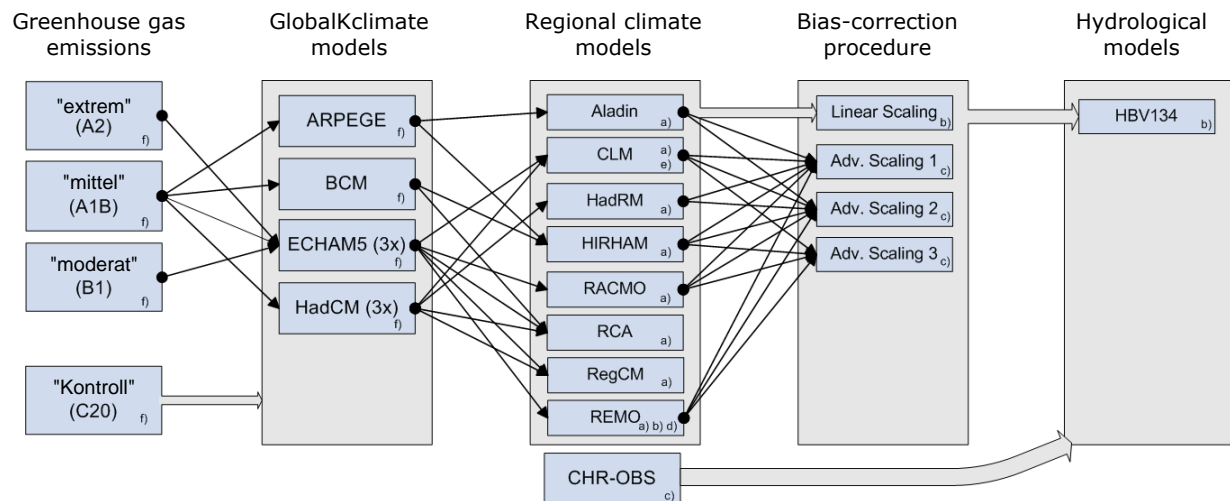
Greenhouse gas emissions

GlobalKclimate models

Regional climate models

Bias-correction procedure

Hydrological models

"extrem" (A2) f)

"mittel" (A1B) f)

"moderat" (B1) f)

"Kontroll" (C20) f)

ARPEGE f)

BCM f)

ECHAM5 (3x) f)

HadCM (3x) f)

Aladin a)

CLM a) e)

HadRM a)

HIRHAM a)

RACMO a)

RCA a)

RegCM a)

REMO a) b) d)

CHR-OBS c)

Linear Scaling b)

Adv. Scaling 1 c)

Adv. Scaling 2 c)

Adv. Scaling 3 c)

HBV134 b)